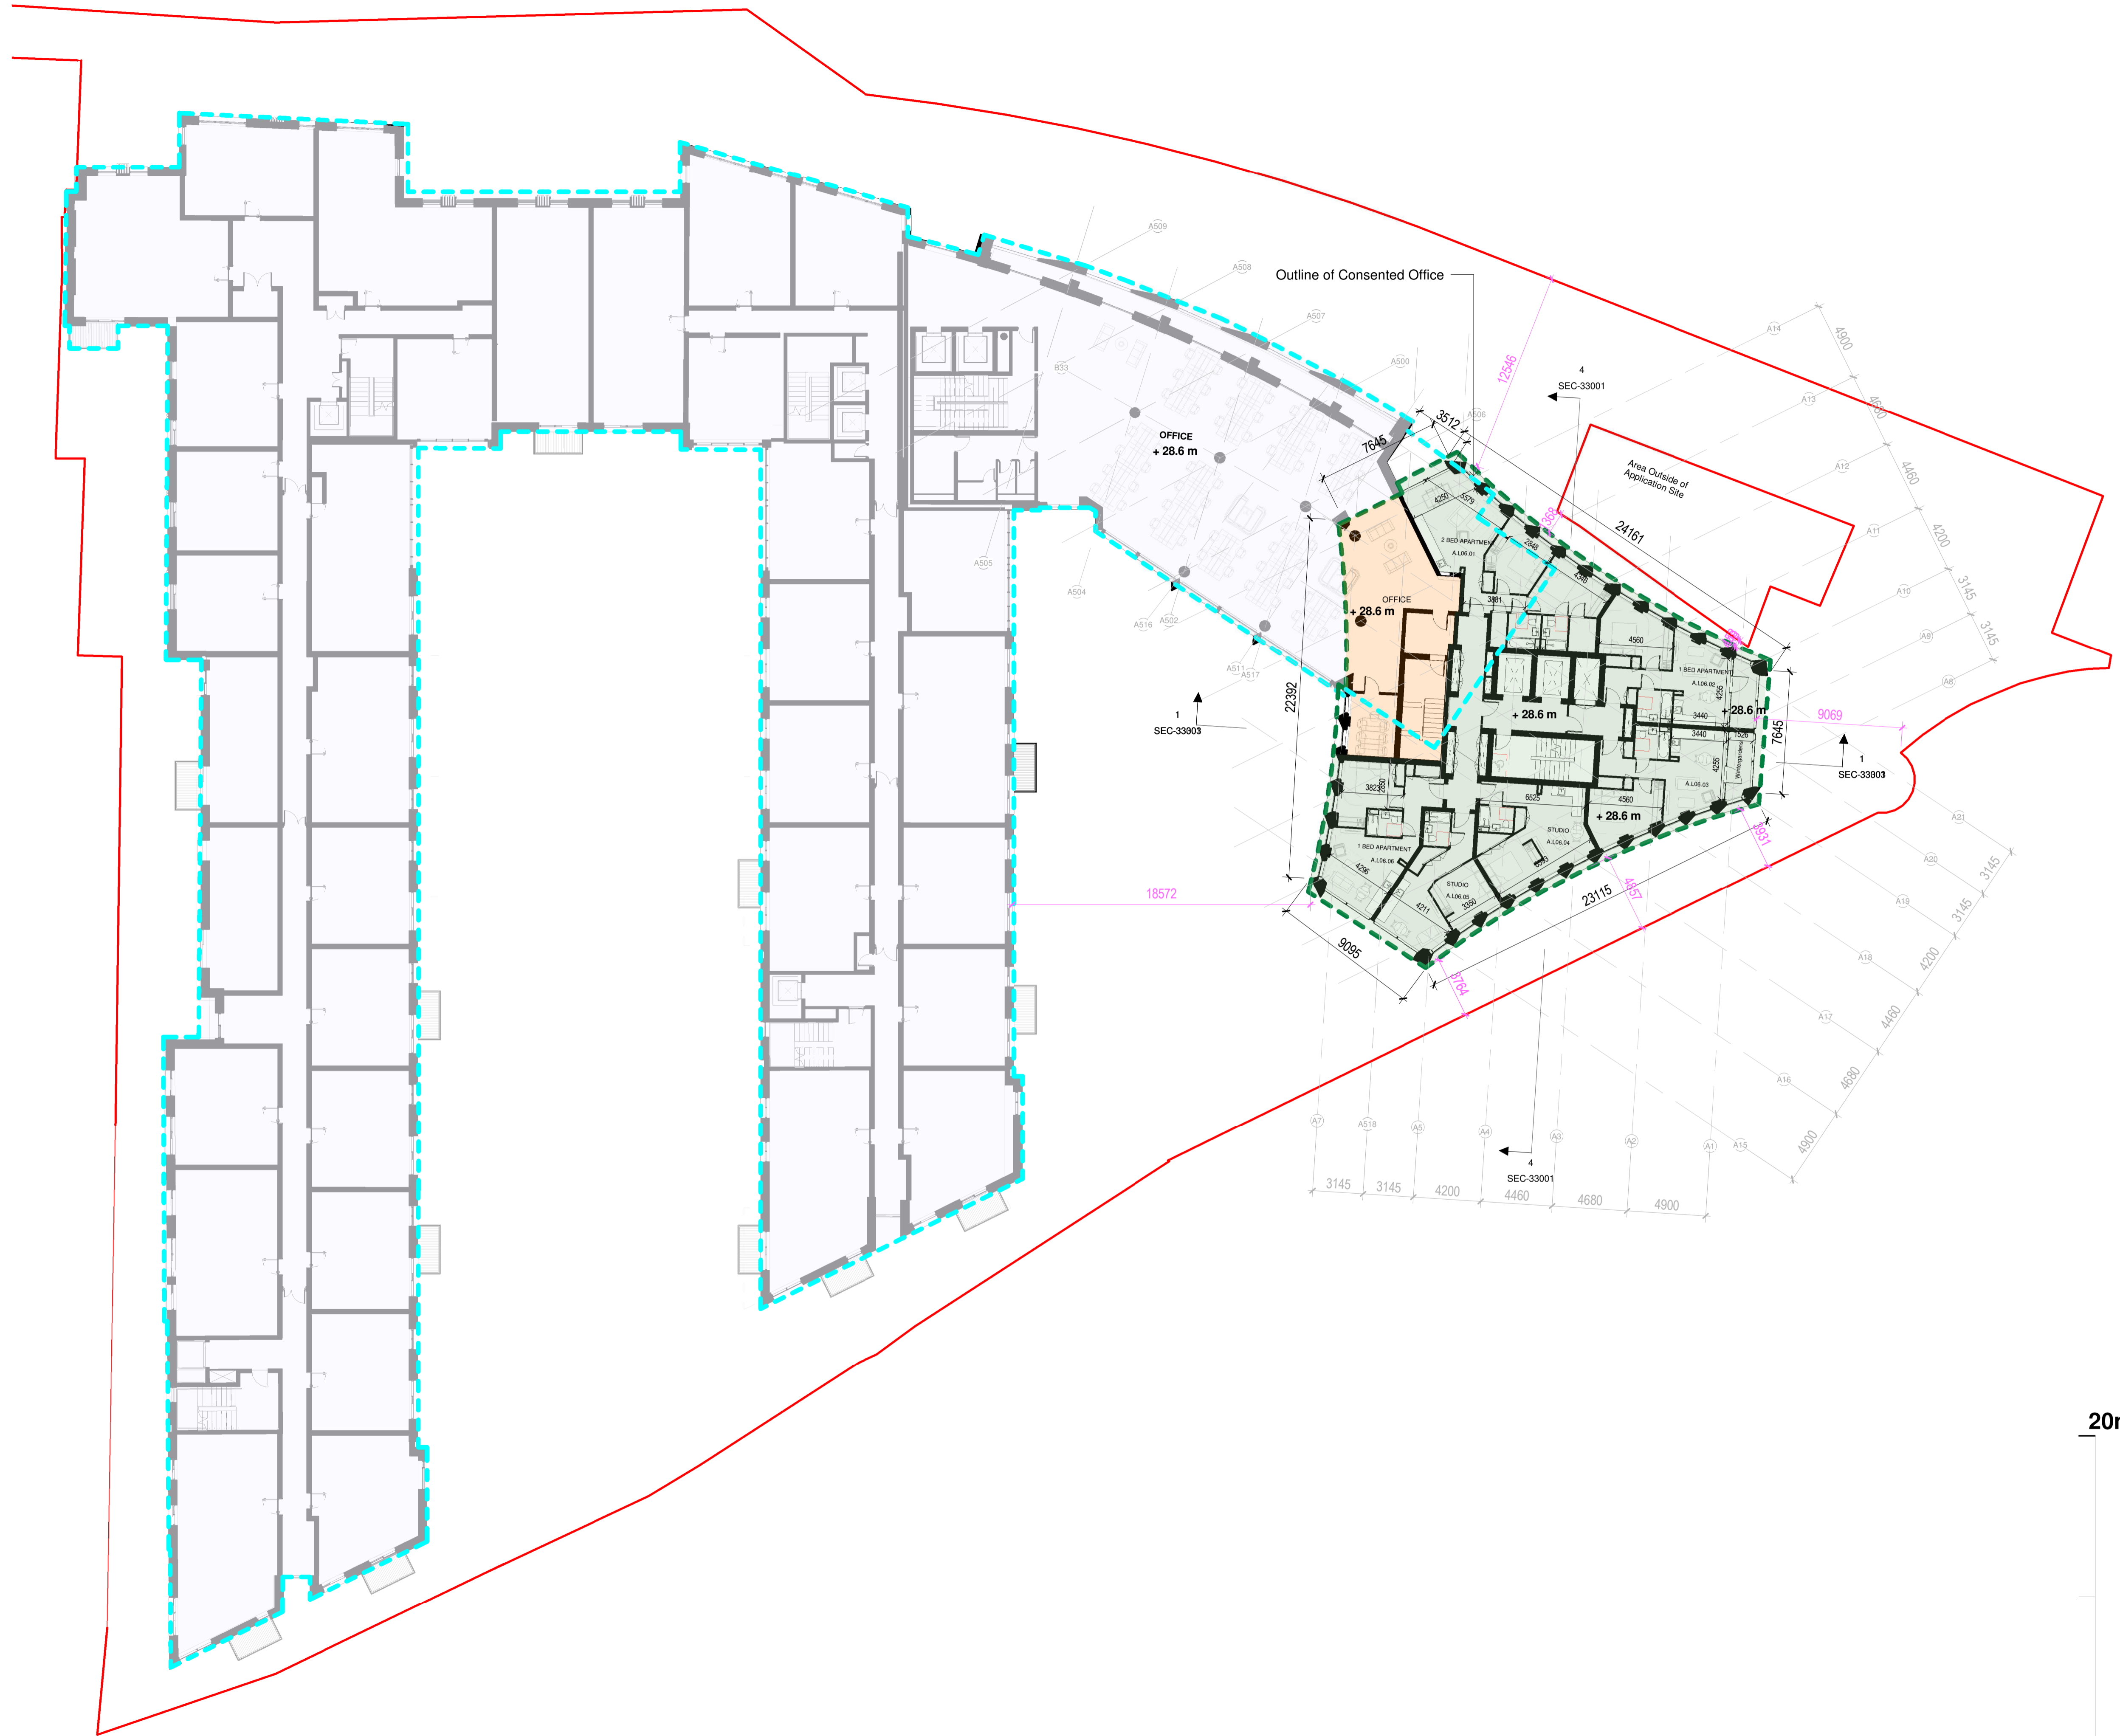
Outline of Consented Office

A509
A508
A507
A500
A506
B33
A505
A504
A516
A502
A511
A517

OFFICE
+ 28.6 m

OFFICE
+ 28.6 m

12546
4
SEC-33001
3512
7645
Area Outside of Application Site
24161
368
4250
5579
2 BED APARTMENT
A.L06.01
2848
4346
3881
4560
1 BED APARTMENT
A.L06.02
4255
3440
3440
1526
+ 28.6 m
+ 28.6 m
7645
9069
4255
Wintergardens
A.L06.03
1
SEC-33003
4560
6525
3823
2350
+ 28.6 m
STUDIO
A.L06.04
1 BED APARTMENT
A.L06.06
4296
STUDIO
A.L06.05
3350
4217
1931
4857
23115
22392
1
SEC-33003
18572
9095
5764

A14
A13
A12
A11
A10
A9
A8
A21
A20
A19
A18
A17
A16
A15
A1
A2
A3
A4
A5
A518
A7

4900
4680
4460
4200
3145
3145
3145
3145
4200
4460
4680
4900

4
SEC-33001

3145
3145
4200
4460
4680
4900

20m